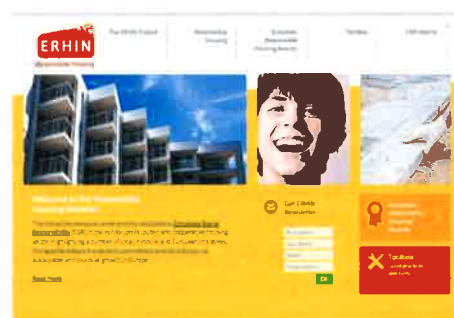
ERHIN

Responsible Housing

The ERHIN Project

Responsible Housing

European Responsible Housing Awards

Toolbox

CSR Matrix

Welcome to the Responsible Housing Website!

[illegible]

Read more

Get E-ERHIN Newsletter

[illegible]

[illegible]

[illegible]

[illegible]

OK

European Responsible Housing Awards

Toolbox

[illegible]